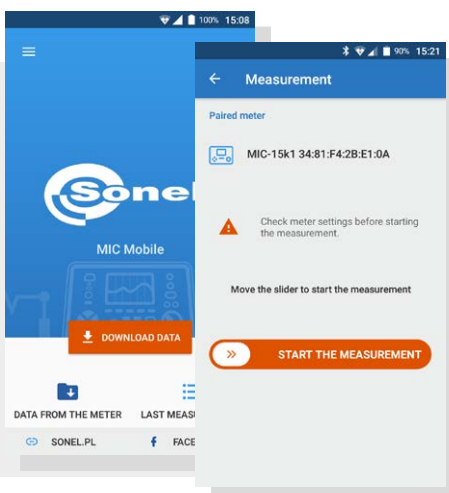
100% 15:08

Sonel

MIC Mobile

DOWNLOAD DATA

DATA FROM THE METER

LAST MEAS

SONEL.PL

FACE

90% 15:21

Measurement

Paired meter

MIC-15k1 34:81:F4:2B:E1:0A

Check meter settings before starting the measurement.

Move the slider to start the measurement

START THE MEASUREMENT